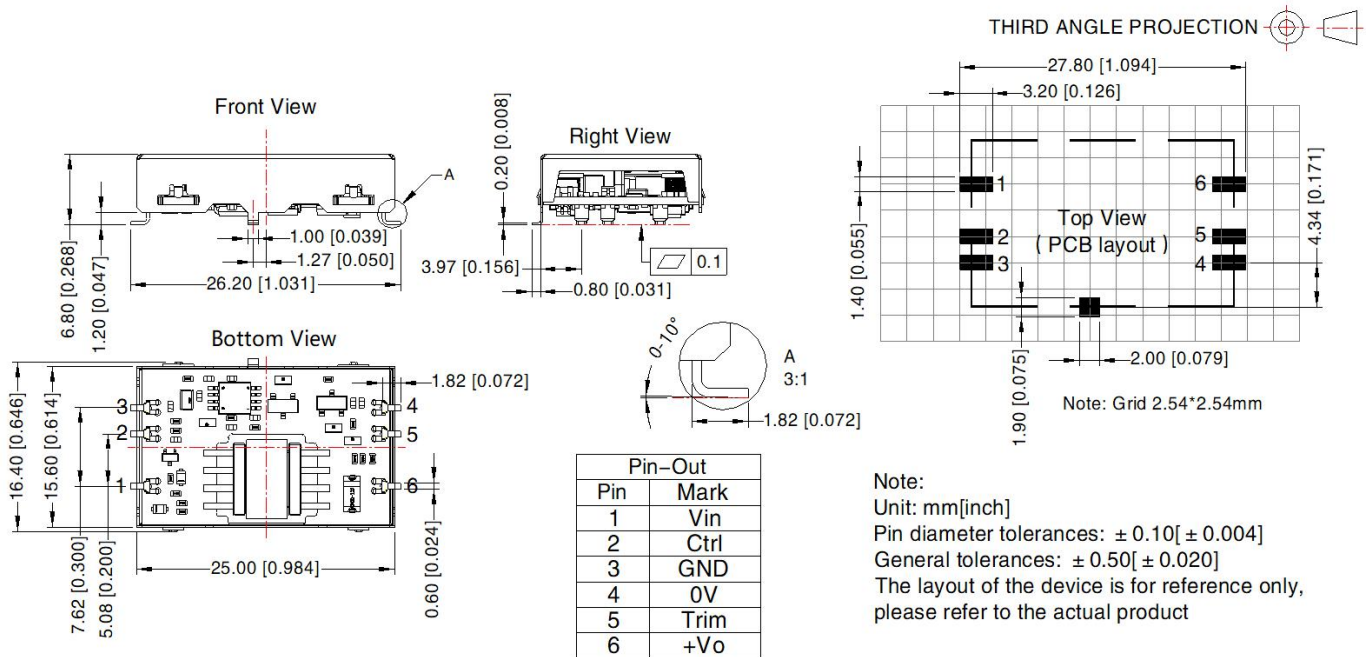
THIRD ANGLE PROJECTION

Front View

A

6.80 [0.268]
1.20 [0.047]
1.00 [0.039]
1.27 [0.050]
26.20 [1.031]

Right View

0.20 [0.008]
3.97 [0.156]
0.80 [0.031]
0.1

Bottom View

16.40 [0.646]
15.60 [0.614]
3
2
1
4
5
6
1.82 [0.072]
7.62 [0.300]
5.08 [0.200]
25.00 [0.984]
0.60 [0.024]

$0-10°$
A
3:1
1.82 [0.072]

| Pin-Out | |
|---|---|
| Pin | Mark |
| 1 | Vin |
| 2 | Ctrl |
| 3 | GND |
| 4 | 0V |
| 5 | Trim |
| 6 | +Vo |

27.80 [1.094]
3.20 [0.126]
1
2
3
6
5
4
Top View
( PCB layout )
1.40 [0.055]
4.34 [0.171]
1.90 [0.075]
2.00 [0.079]

Note: Grid 2.54*2.54mm

Note:
Unit: mm[inch]
Pin diameter tolerances: ± 0.10[ ± 0.004]
General tolerances: ± 0.50[ ± 0.020]
The layout of the device is for reference only, please refer to the actual product